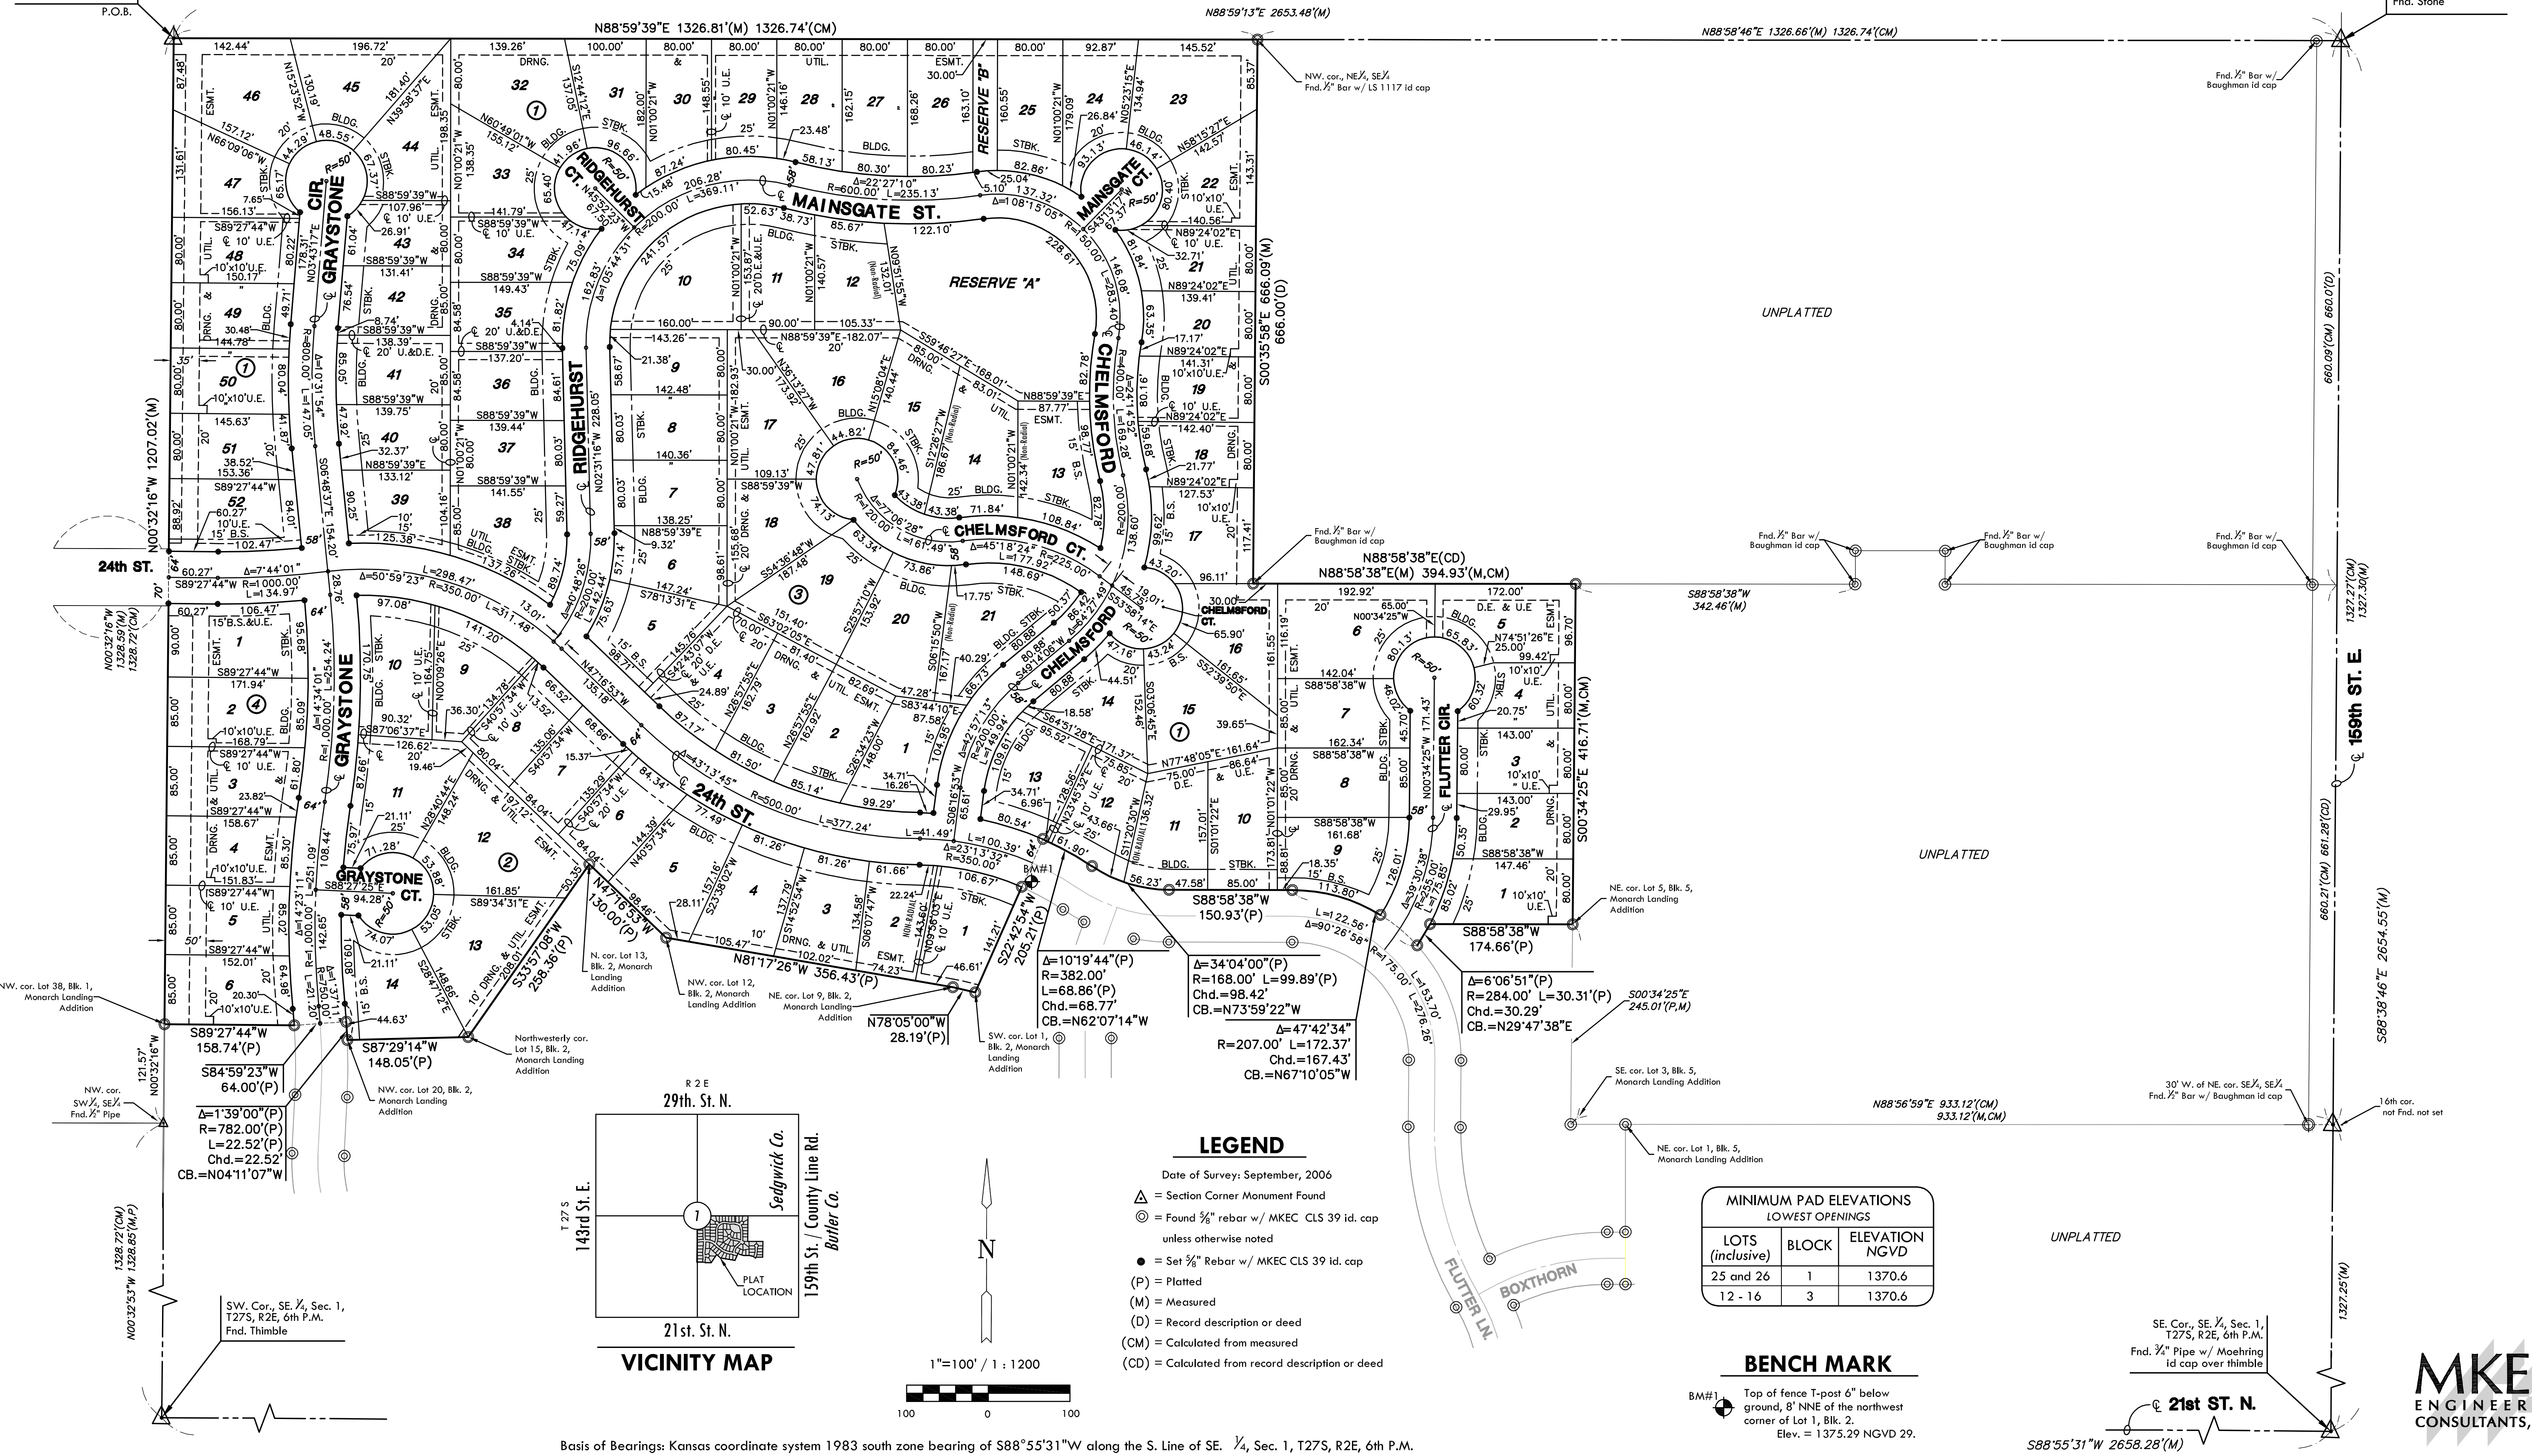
P.O.B.

N88°59'39"E 1326.81'(M) 1326.74'(CM)

N88°59'13"E 2653.48'(M)

N88°58'46"E 1326.66'(M) 1326.74'(CM)

Fnd. Stone

NW. cor., NE¼, SE¼
Fnd. ½" Bar w/ LS 1117 id cap

Fnd. ½" Bar w/ Baughman id cap

MAINSGATE ST.

MAINSGATE CT.

RIDGEHURST CT.

GRAYSTONE CIR.

RESERVE "A"

RESERVE "B"

CHELMSFORD

CHELMSFORD CT.

RIDGEHURST

GRAYSTONE

GRAYSTONE CT.

24th ST.

24th ST.

FLUTTER CIR.

UNPLATTED

UNPLATTED

UNPLATTED

159th ST. E

S00°35'58"E 666.09'(M) 666.00'(D)

660.09'(CM) 660.0'(D)

N00°32'16"W 1207.02'(M)

N00°32'16"W 1328.59'(M) 1328.72'(CM)

N88°58'38"E(CD)
N88°58'38"E(M) 394.93'(M,CM)

S88°58'38"W 342.46'(M)

Fnd. ½" Bar w/ Baughman id cap

Fnd. ½" Bar w/ Baughman id cap

Fnd. ½" Bar w/ Baughman id cap

Fnd. ½" Bar w/ Baughman id cap

1327.27'(CM) 1327.30'(M)

S00°34'25"E 416.71'(M,CM)

660.21'(CM) 661.28'(CD)

S88°38'46"E 2654.55'(M)

NE. cor. Lot 5, Blk. 5, Monarch Landing Addition

S88°58'38"W 174.66'(P)

S88°58'38"W 150.93'(P)

Δ=6°06'51"(P)
R=284.00' L=30.31'(P)
Chd.=30.29'
CB.=N29°47'38"E

S00°34'25"E 245.01'(P,M)

Δ=34°04'00"(P)
R=168.00' L=99.89'(P)
Chd.=98.42'
CB.=N73°59'22"W

Δ=47°42'34"
R=207.00' L=172.37'
Chd.=167.43'
CB.=N67°10'05"W

Δ=10°19'44"(P)
R=382.00'
L=68.86'(P)
Chd.=68.77'
CB.=N62°07'14"W

S22°42'54"W 205.21'(P)

BM#1

N81°17'26"W 356.43'(P)

N78°05'00"W 28.19'(P)

SW. cor. Lot 1, Blk. 2, Monarch Landing Addition

NE. cor. Lot 9, Blk. 2, Monarch Landing Addition

NW. cor. Lot 12, Blk. 2, Monarch Landing Addition

N. cor. Lot 13, Blk. 2, Monarch Landing Addition

S33°57'08"W 258.36'(P)

N47°16'53"W 130.00'(P)

Northwesterly cor. Lot 15, Blk. 2, Monarch Landing Addition

S87°29'14"W 148.05'(P)

NW. cor. Lot 20, Blk. 2, Monarch Landing Addition

S84°59'23"W 64.00'(P)

Δ=1°39'00"(P)
R=782.00'(P)
L=22.52'(P)
Chd.=22.52'
CB.=N04°11'07"W

S89°27'44"W 158.74'(P)

NW. cor. Lot 38, Blk. 1, Monarch Landing Addition

NW. cor. SW¼, SE¼ Fnd. ½" Pipe

121.57' N00°32'16"W

1328.72'(CM) 1328.85'(M,P)

N00°32'53"W

SW. Cor., SE. ¼, Sec. 1, T27S, R2E, 6th P.M. Fnd. Thimble

24th ST.

R 2 E
29th. St. N.
T 27 S
143rd St. E.
Sedgwick Co.
159th St. / County Line Rd.
Butler Co.
PLAT LOCATION
21st. St. N.
VICINITY MAP

N

1"=100' / 1 : 1200
100 0 100

LEGEND
Date of Survey: September, 2006
= Section Corner Monument Found
= Found ⅝" rebar w/ MKEC CLS 39 id. cap unless otherwise noted
= Set ⅝" Rebar w/ MKEC CLS 39 id. cap
(P) = Platted
(M) = Measured
(D) = Record description or deed
(CM) = Calculated from measured
(CD) = Calculated from record description or deed

FLUTTER LN.
BOXTHORN

SE. cor. Lot 3, Blk. 5, Monarch Landing Addition

NE. cor. Lot 1, Blk. 5, Monarch Landing Addition

N88°56'59"E 933.12'(CM) 933.12'(M,CM)

30' W. of NE. cor. SE¼, SE¼ Fnd. ½" Bar w/ Baughman id cap

16th cor. not Fnd. not set

UNPLATTED

1327.25'(M)

| MINIMUM PAD ELEVATIONS LOWEST OPENINGS | | |
|---|---|---|
| LOTS (inclusive) | BLOCK | ELEVATION NGVD |
| 25 and 26 | 1 | 1370.6 |
| 12 - 16 | 3 | 1370.6 |

BENCH MARK
BM#1 Top of fence T-post 6" below ground, 8' NNE of the northwest corner of Lot 1, Blk. 2.
Elev. = 1375.29 NGVD 29.

SE. Cor., SE. ¼, Sec. 1, T27S, R2E, 6th P.M.
Fnd. ¼" Pipe w/ Moehring id cap over thimble

21st ST. N.

S88°55'31"W 2658.28'(M)

MKE ENGINEER CONSULTANTS,

Basis of Bearings: Kansas coordinate system 1983 south zone bearing of S88°55'31"W along the S. Line of SE. ¼, Sec. 1, T27S, R2E, 6th P.M.